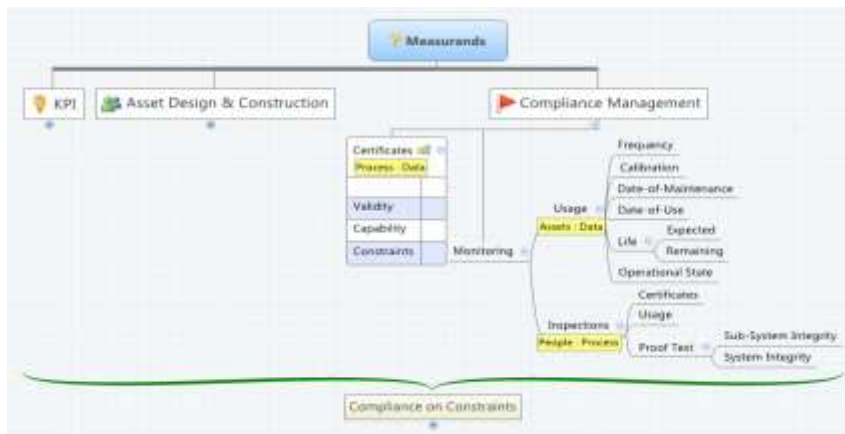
Measurands

KPI

Asset Design & Construction

Compliance Management

Certificates

Process : Data

Validity

Capability

Constraints

Monitoring

Usage

Assets : Data

Frequency

Calibration

Date-of-Maintenance

Date-of-Use

Life

Expected

Remaining

Operational State

Inspections

People : Process

Certificates

Usage

Proof Test

Sub-System Integrity

System Integrity

Compliance on Constraints